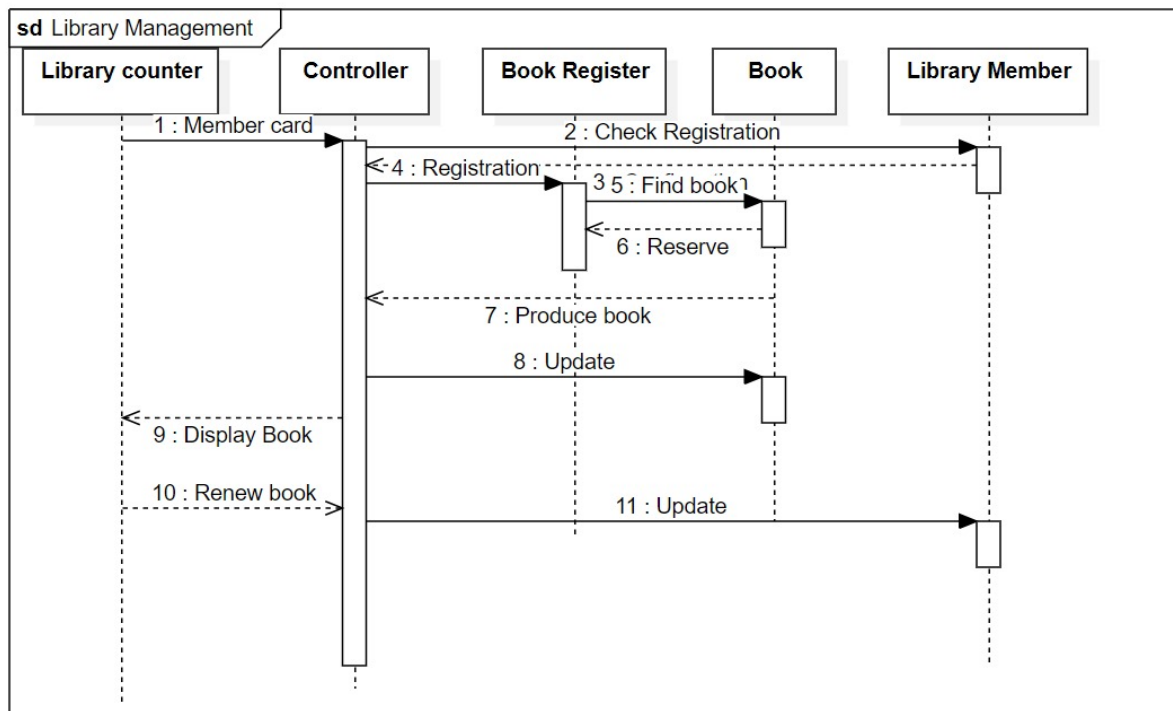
sd Library Management

Library counter

Controller

Book Register

Book

Library Member

1 : Member card

2 : Check Registration

4 : Registration

3 5 : Find book

6 : Reserve

7 : Produce book

8 : Update

9 : Display Book

10 : Renew book

11 : Update